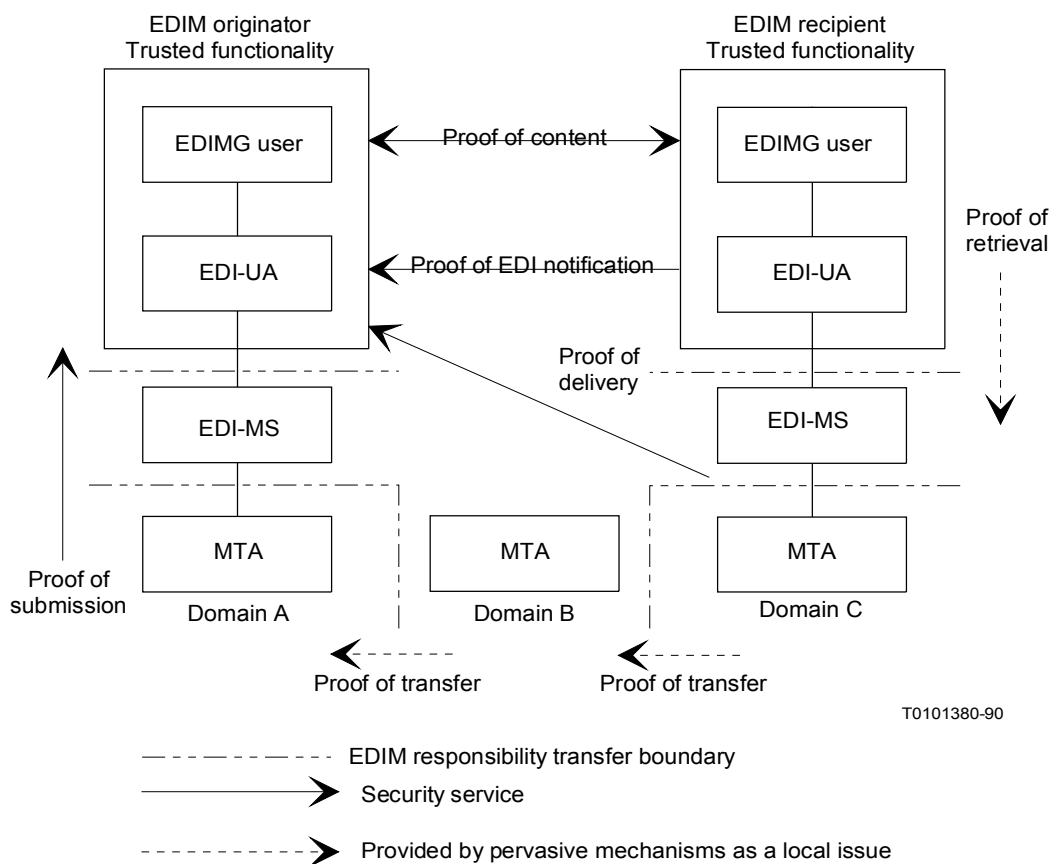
EDIM originator
Trusted functionality

EDIM recipient
Trusted functionality

EDIMG user

Proof of content

EDIMG user

Proof of retrieval

EDI-UA

Proof of EDI notification

EDI-UA

Proof of delivery

EDI-MS

EDI-MS

MTA

MTA

MTA

Proof of submission

Domain A

Domain B

Domain C

Proof of transfer

Proof of transfer

T0101380-90

EDIM responsibility transfer boundary

Security service

Provided by pervasive mechanisms as a local issue